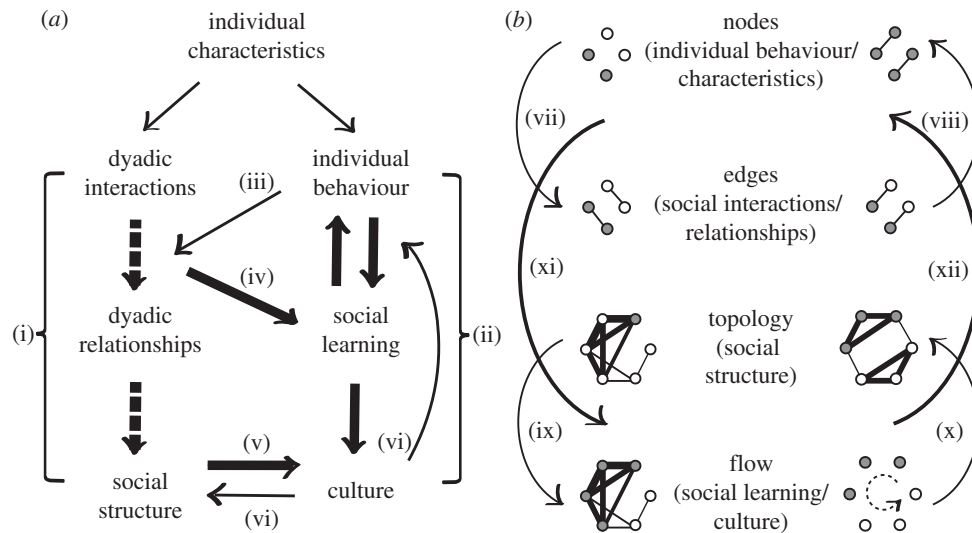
(a)

individual characteristics

dyadic interactions

individual behaviour

(iii)

(iv)

dyadic relationships

social learning

(i)

(ii)

social structure

(v)

(vi)

culture

(vi)

(b)

nodes (individual behaviour/ characteristics)

(vii)

(viii)

edges (social interactions/ relationships)

(xi)

(xii)

topology (social structure)

(ix)

(x)

flow (social learning/ culture)